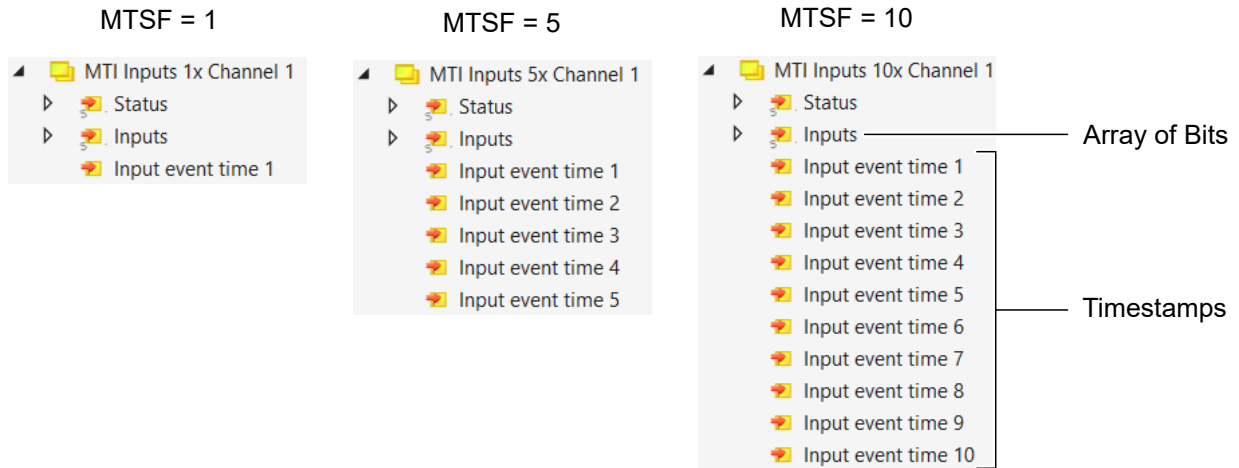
MTSF = 1

MTI Inputs 1x Channel 1
Status
Inputs
Input event time 1

MTSF = 5

MTI Inputs 5x Channel 1
Status
Inputs
Input event time 1
Input event time 2
Input event time 3
Input event time 4
Input event time 5

MTSF = 10

MTI Inputs 10x Channel 1
Status
Inputs
Input event time 1
Input event time 2
Input event time 3
Input event time 4
Input event time 5
Input event time 6
Input event time 7
Input event time 8
Input event time 9
Input event time 10

Array of Bits

Timestamps